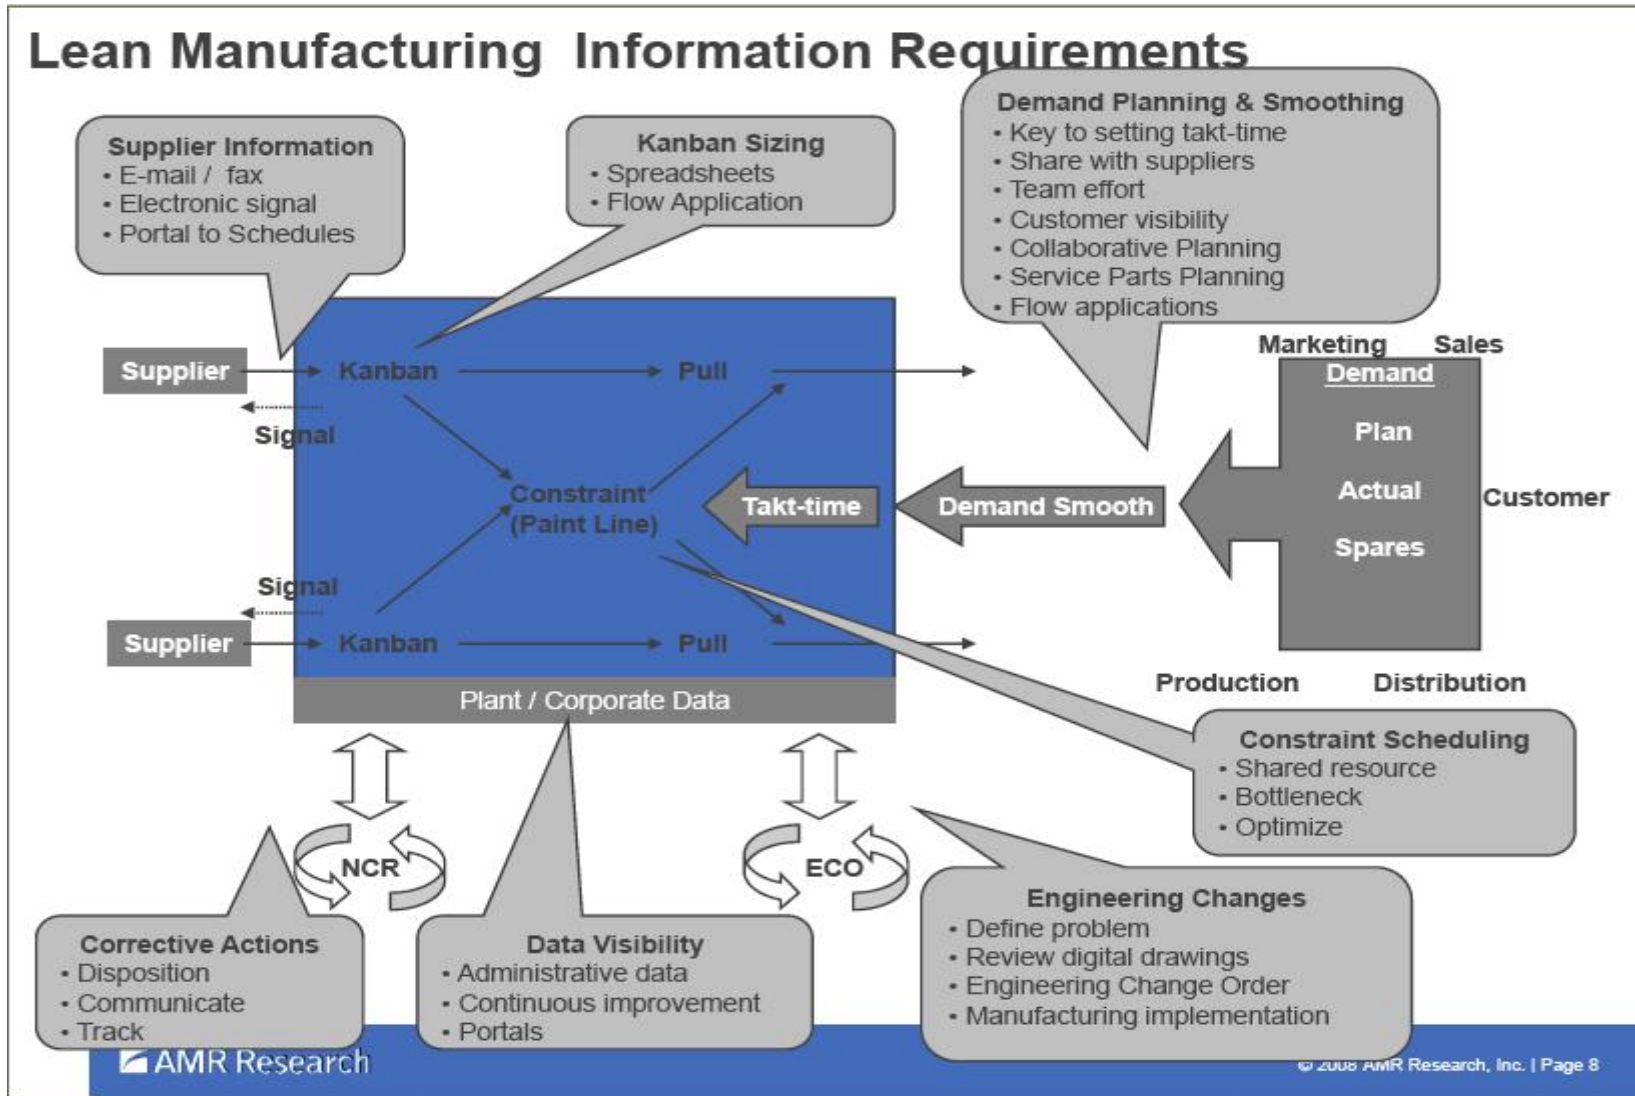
Lean Manufacturing Information Requirements

Supplier Information
• E-mail / fax
• Electronic signal
• Portal to Schedules

Kanban Sizing
• Spreadsheets
• Flow Application

Demand Planning & Smoothing
• Key to setting takt-time
• Share with suppliers
• Team effort
• Customer visibility
• Collaborative Planning
• Service Parts Planning
• Flow applications

Supplier

Kanban

Pull

Signal

Constraint (Paint Line)

Takt-time

Demand Smooth

Marketing Sales

Demand

Plan

Actual

Spares

Customer

Signal

Supplier

Kanban

Pull

Production Distribution

Plant / Corporate Data

Constraint Scheduling
• Shared resource
• Bottleneck
• Optimize

NCR

ECO

Engineering Changes
• Define problem
• Review digital drawings
• Engineering Change Order
• Manufacturing implementation

Corrective Actions
• Disposition
• Communicate
• Track

Data Visibility
• Administrative data
• Continuous improvement
• Portals

AMR Research

© 2008 AMR Research, Inc. | Page 8